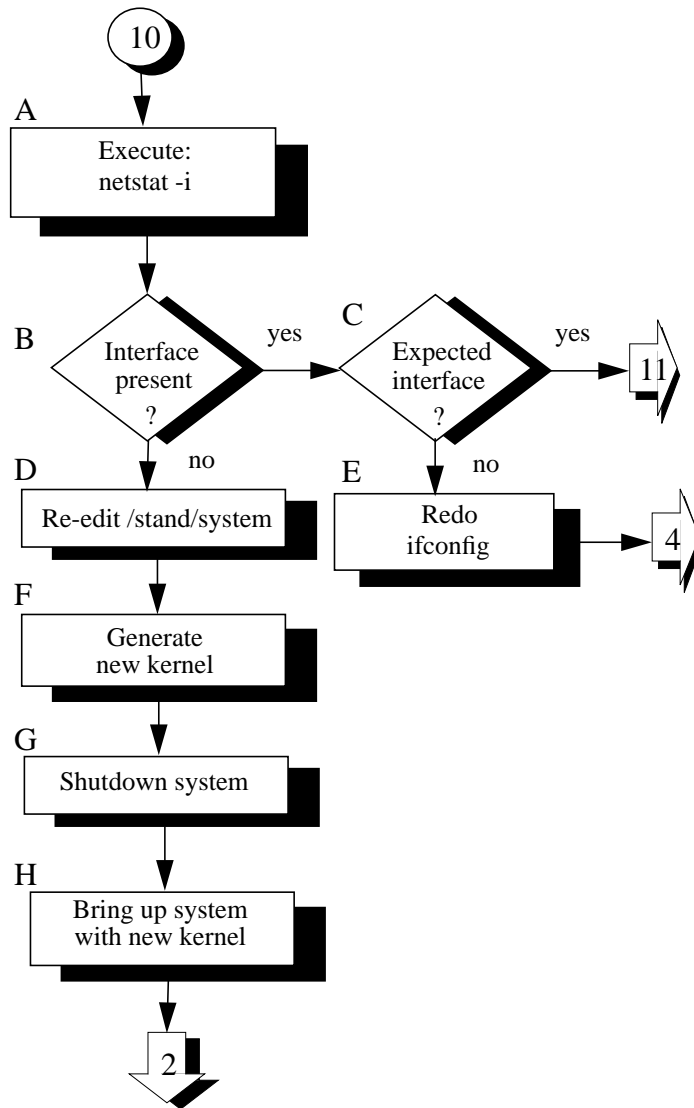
10

A
Execute:
netstat -i

B
Interface present ?

yes

C
Expected interface ?

yes

11

no

D
Re-edit /stand/system

no

E
Redo ifconfig

4

F
Generate new kernel

G
Shutdown system

H
Bring up system with new kernel

2